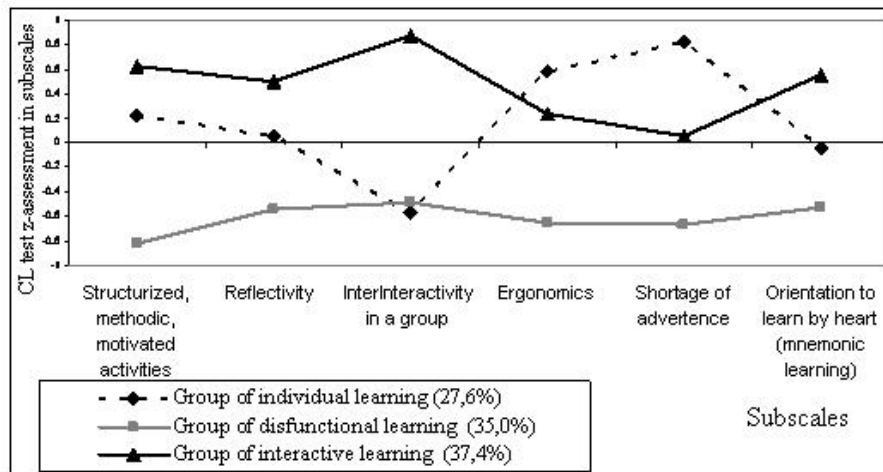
CL test z-assessment in subscales

1
0,8
0,6
0,4
0,2
0
-0,2
-0,4
-0,6
-0,8
-1

Structurized, methodic, motivated activities

Reflectivity

InterInteractivity in a group

Ergonomics

Shortage of advertence

Orientation to learn by heart (mnemonic learning)

Group of individual learning (27,6%)
Group of disfunctional learning (35,0%)
Group of interactive learning (37,4%)

Subscales